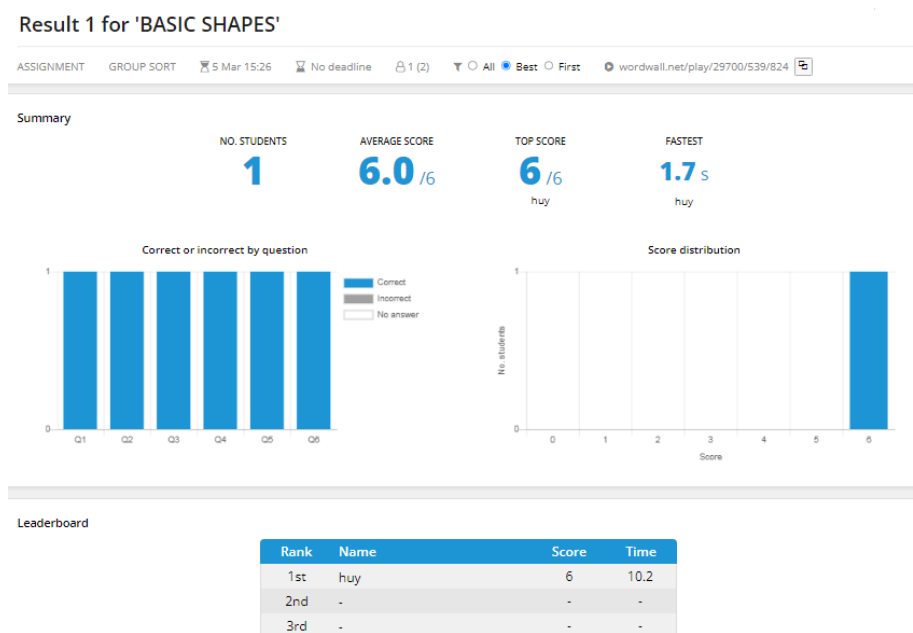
Result 1 for 'BASIC SHAPES'

ASSIGNMENT GROUP SORT 5 Mar 15:26 No deadline 1 (2) All Best First wordwall.net/play/29700/539/824

Summary

NO. STUDENTS
1

AVERAGE SCORE
6.0 /6

TOP SCORE
6 /6
huy

FASTEST
1.7 s
huy

Correct or incorrect by question

1
0
Q1 Q2 Q3 Q4 Q5 Q6

Correct
Incorrect
No answer

Score distribution

1
0
No. students
0 1 2 3 4 5 6
Score

Leaderboard

| Rank | Name | Score | Time |
|---|---|---|---|
| 1st | huy | 6 | 10.2 |
| 2nd | - | - | - |
| 3rd | - | - | - |